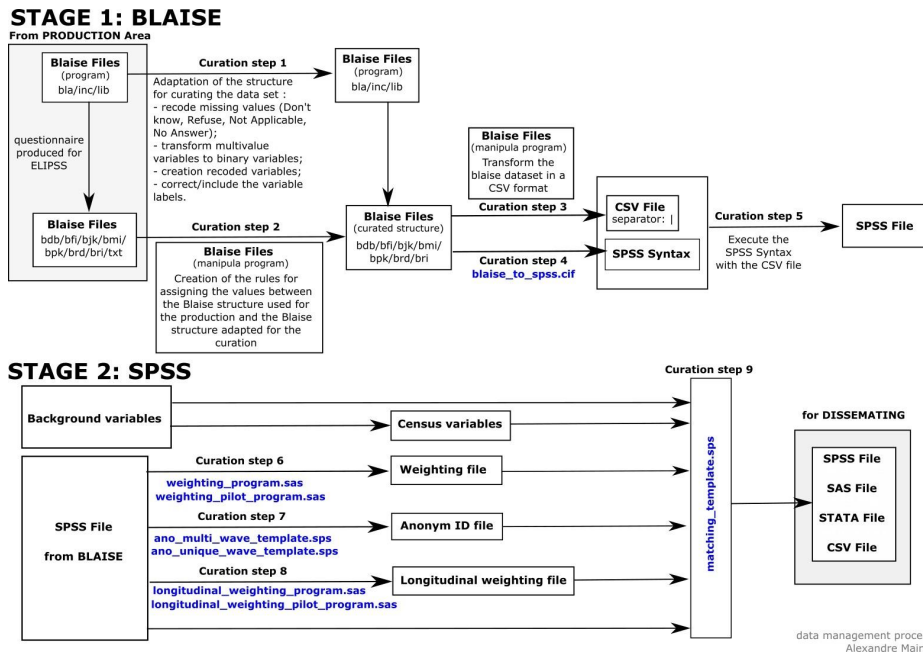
STAGE 1: BLAISE

From PRODUCTION Area

Blaise Files
(program)
bla/inc/lib

questionnaire produced for ELIPSS

Blaise Files
bdb/bfi/bjk/bmi/bpk/brd/bri/txt

Curation step 1
Adaptation of the structure for curating the data set :
- recode missing values (Don't know, Refuse, Not Applicable, No Answer);
- transform multivalue variables to binary variables;
- creation recoded variables;
- correct/include the variable labels.

Blaise Files
(program)
bla/inc/lib

Curation step 2

Blaise Files
(manipula program)
Creation of the rules for assigning the values between the Blaise structure used for the production and the Blaise structure adapted for the curation

Blaise Files
(manipula program)
Transform the blaise dataset in a CSV format

Blaise Files
(curated structure)
bdb/bfi/bjk/bmi/bpk/brd/bri

Curation step 3

Curation step 4
blaise_to_spss.cif

CSV File
separator: |

SPSS Syntax

Curation step 5
Execute the SPSS Syntax with the CSV file

SPSS File

STAGE 2: SPSS

Background variables

Census variables

SPSS File
from BLAISE

Curation step 6
weighting_program.sas
weighting_pilot_program.sas

Weighting file

Curation step 7
ano_multi_wave_template.sps
ano_unique_wave_template.sps

Anonym ID file

Curation step 8
longitudinal_weighting_program.sas
longitudinal_weighting_pilot_program.sas

Longitudinal weighting file

Curation step 9
matching_template.sps

for DISSEMATING

SPSS File
SAS File
STATA File
CSV File

data management proce
Alexandre Mair